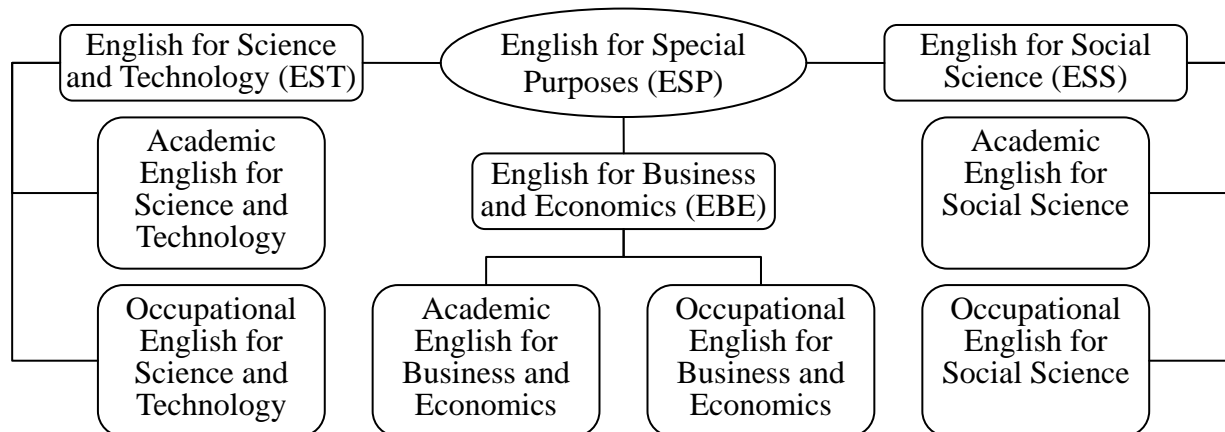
English for Science and Technology (EST)

English for Special Purposes (ESP)

English for Social Science (ESS)

Academic English for Science and Technology

English for Business and Economics (EBE)

Academic English for Social Science

Occupational English for Science and Technology

Academic English for Business and Economics

Occupational English for Business and Economics

Occupational English for Social Science